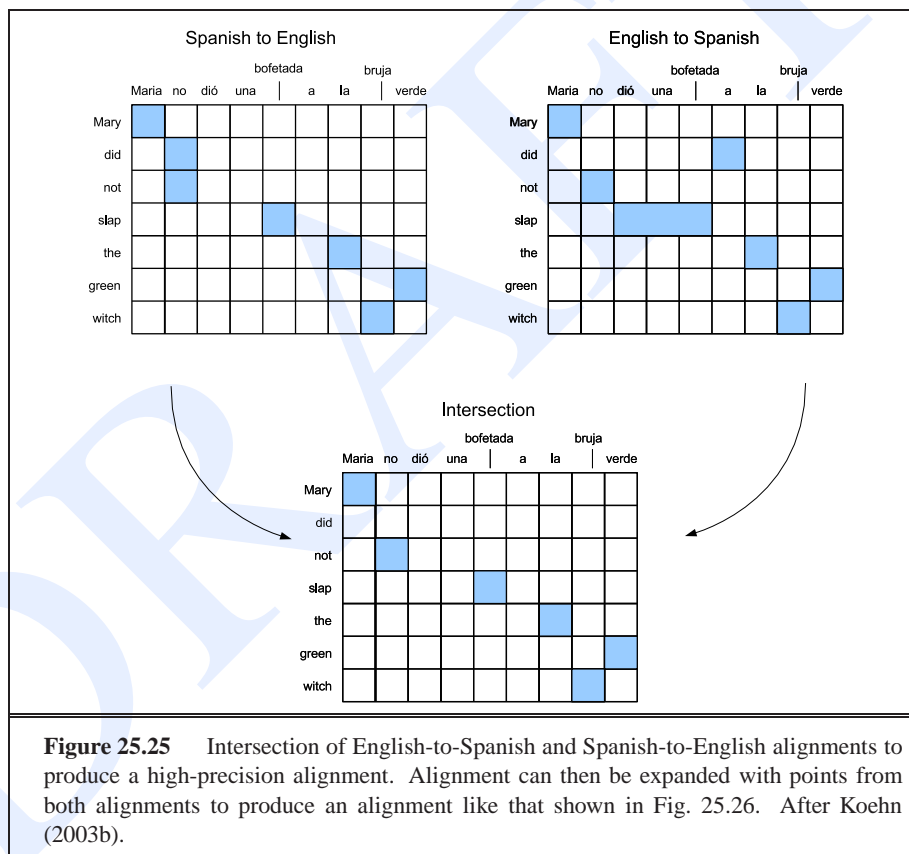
Spanish to English

Maria no dió una bofetada a la bruja verde

Mary
did
not
slap
the
green
witch

English to Spanish

Maria no dió una bofetada a la bruja verde

Mary
did
not
slap
the
green
witch

Intersection

Maria no dió una bofetada a la bruja verde

Mary
did
not
slap
the
green
witch

**Figure 25.25** Intersection of English-to-Spanish and Spanish-to-English alignments to produce a high-precision alignment. Alignment can then be expanded with points from both alignments to produce an alignment like that shown in Fig. 25.26. After Koehn (2003b).